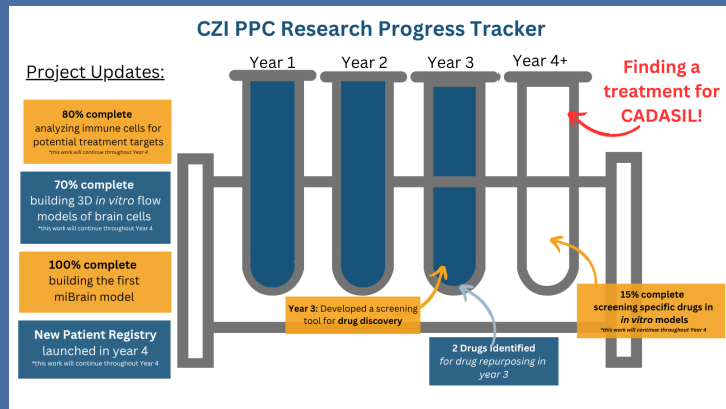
CZI PPC Research Progress Tracker

Project Updates:

80% complete
analyzing immune cells for potential treatment targets
*this work will continue throughout Year 4

70% complete
building 3D in vitro flow models of brain cells
*this work will continue throughout Year 4

100% complete
building the first miBrain model

New Patient Registry
launched in year 4
*this work will continue throughout Year 4

Year 1
Year 2
Year 3
Year 4+

Finding a treatment for CADASIL!

Year 3: Developed a screening tool for drug discovery

2 Drugs identified
for drug repurposing in year 3

15% complete
screening specific drugs in in vitro models
*this work will continue throughout Year 4